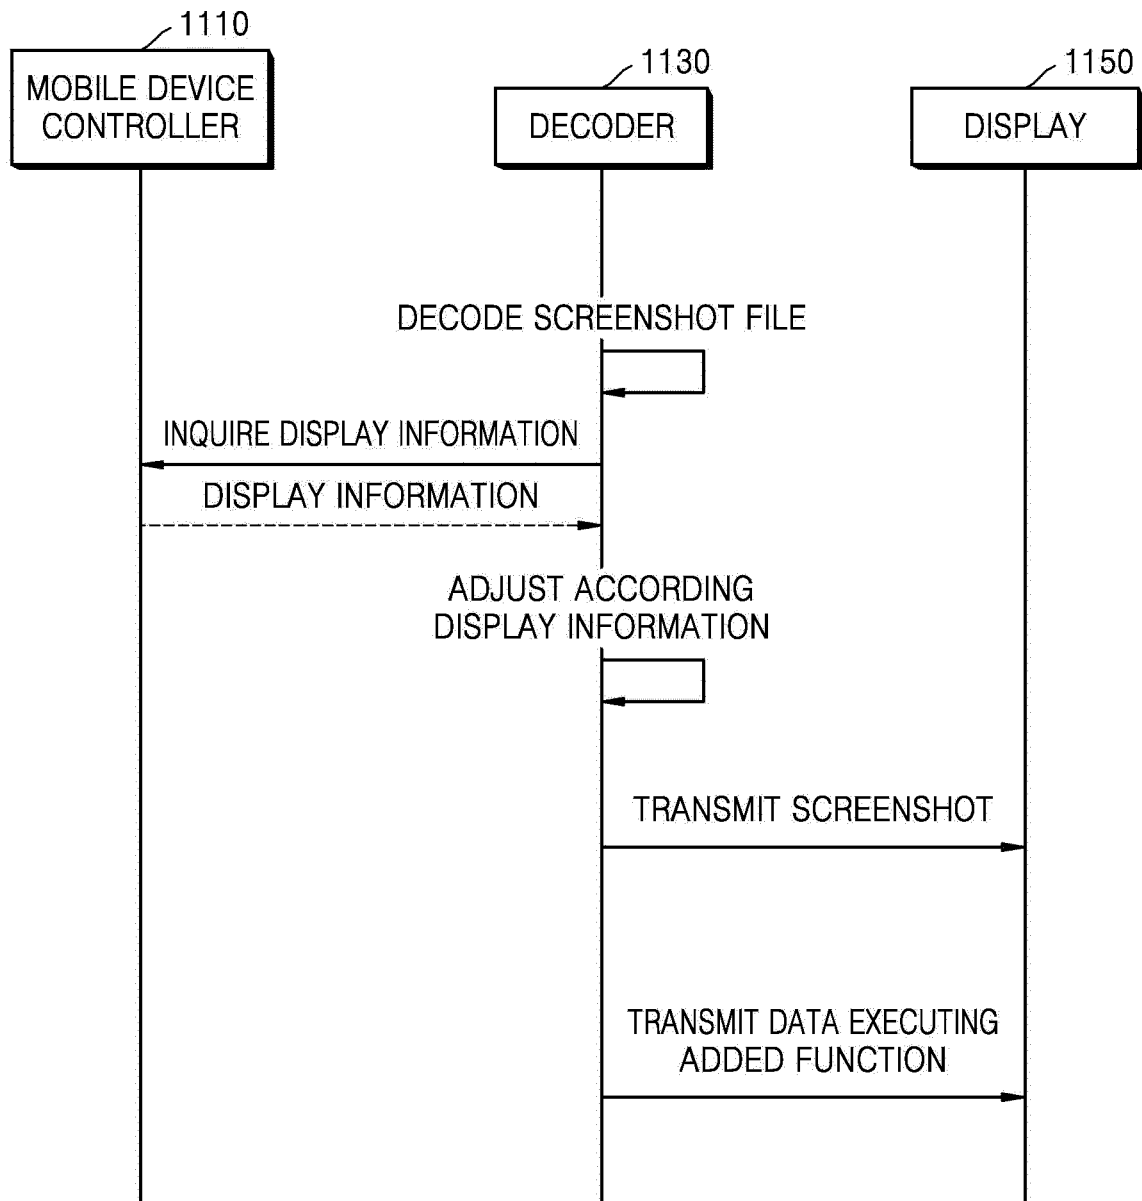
1110
MOBILE DEVICE CONTROLLER

1130
DECODER

1150
DISPLAY

DECODE SCREENSHOT FILE

INQUIRE DISPLAY INFORMATION

DISPLAY INFORMATION

ADJUST ACCORDING DISPLAY INFORMATION

TRANSMIT SCREENSHOT

TRANSMIT DATA EXECUTING ADDED FUNCTION